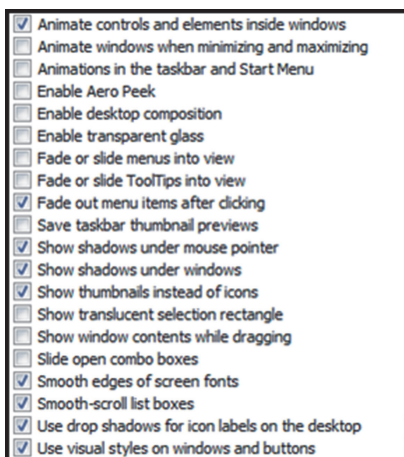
Animate controls and elements inside windows
Animate windows when minimizing and maximizing
Animations in the taskbar and Start Menu
Enable Aero Peek
Enable desktop composition
Enable transparent glass
Fade or slide menus into view
Fade or slide ToolTips into view
Fade out menu items after clicking
Save taskbar thumbnail previews
Show shadows under mouse pointer
Show shadows under windows
Show thumbnails instead of icons
Show translucent selection rectangle
Show window contents while dragging
Slide open combo boxes
Smooth edges of screen fonts
Smooth-scroll list boxes
Use drop shadows for icon labels on the desktop
Use visual styles on windows and buttons